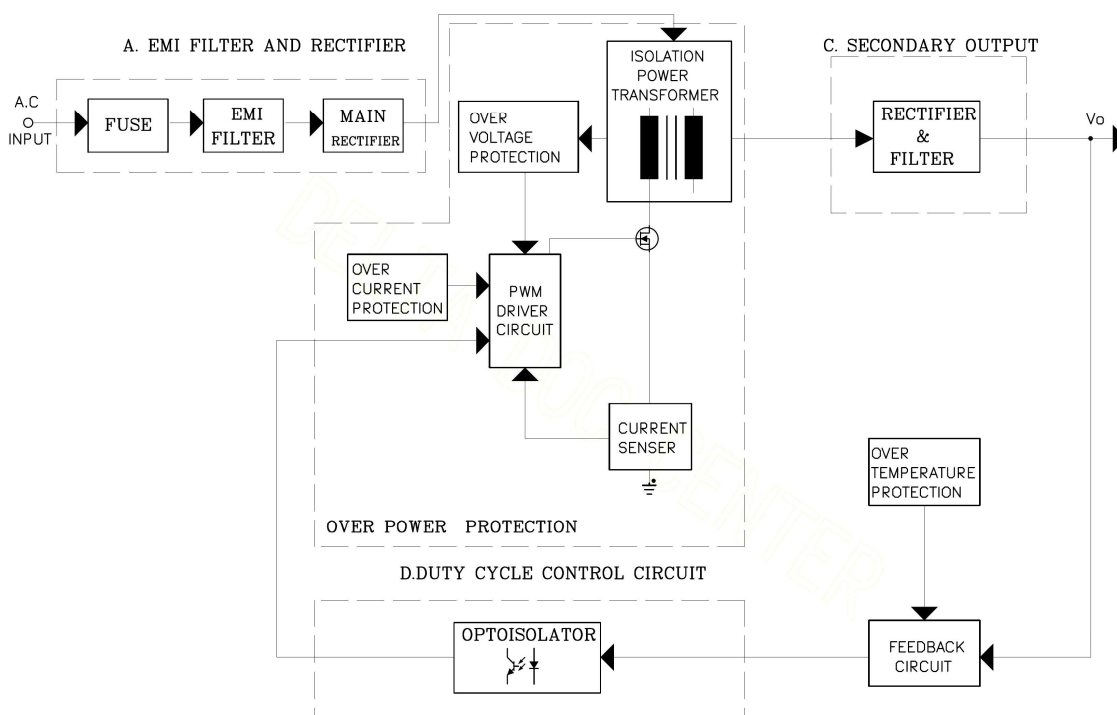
A. EMI FILTER AND RECTIFIER

A.C
INPUT

FUSE

EMI FILTER

MAIN RECTIFIER

ISOLATION POWER TRANSFORMER

C. SECONDARY OUTPUT

RECTIFIER & FILTER

Vo

OVER VOLTAGE PROTECTION

OVER CURRENT PROTECTION

PWM DRIVER CIRCUIT

CURRENT SENSER

OVER POWER PROTECTION

OVER TEMPERATURE PROTECTION

D.DUTY CYCLE CONTROL CIRCUIT

OPTOISOLATOR

FEEDBACK CIRCUIT